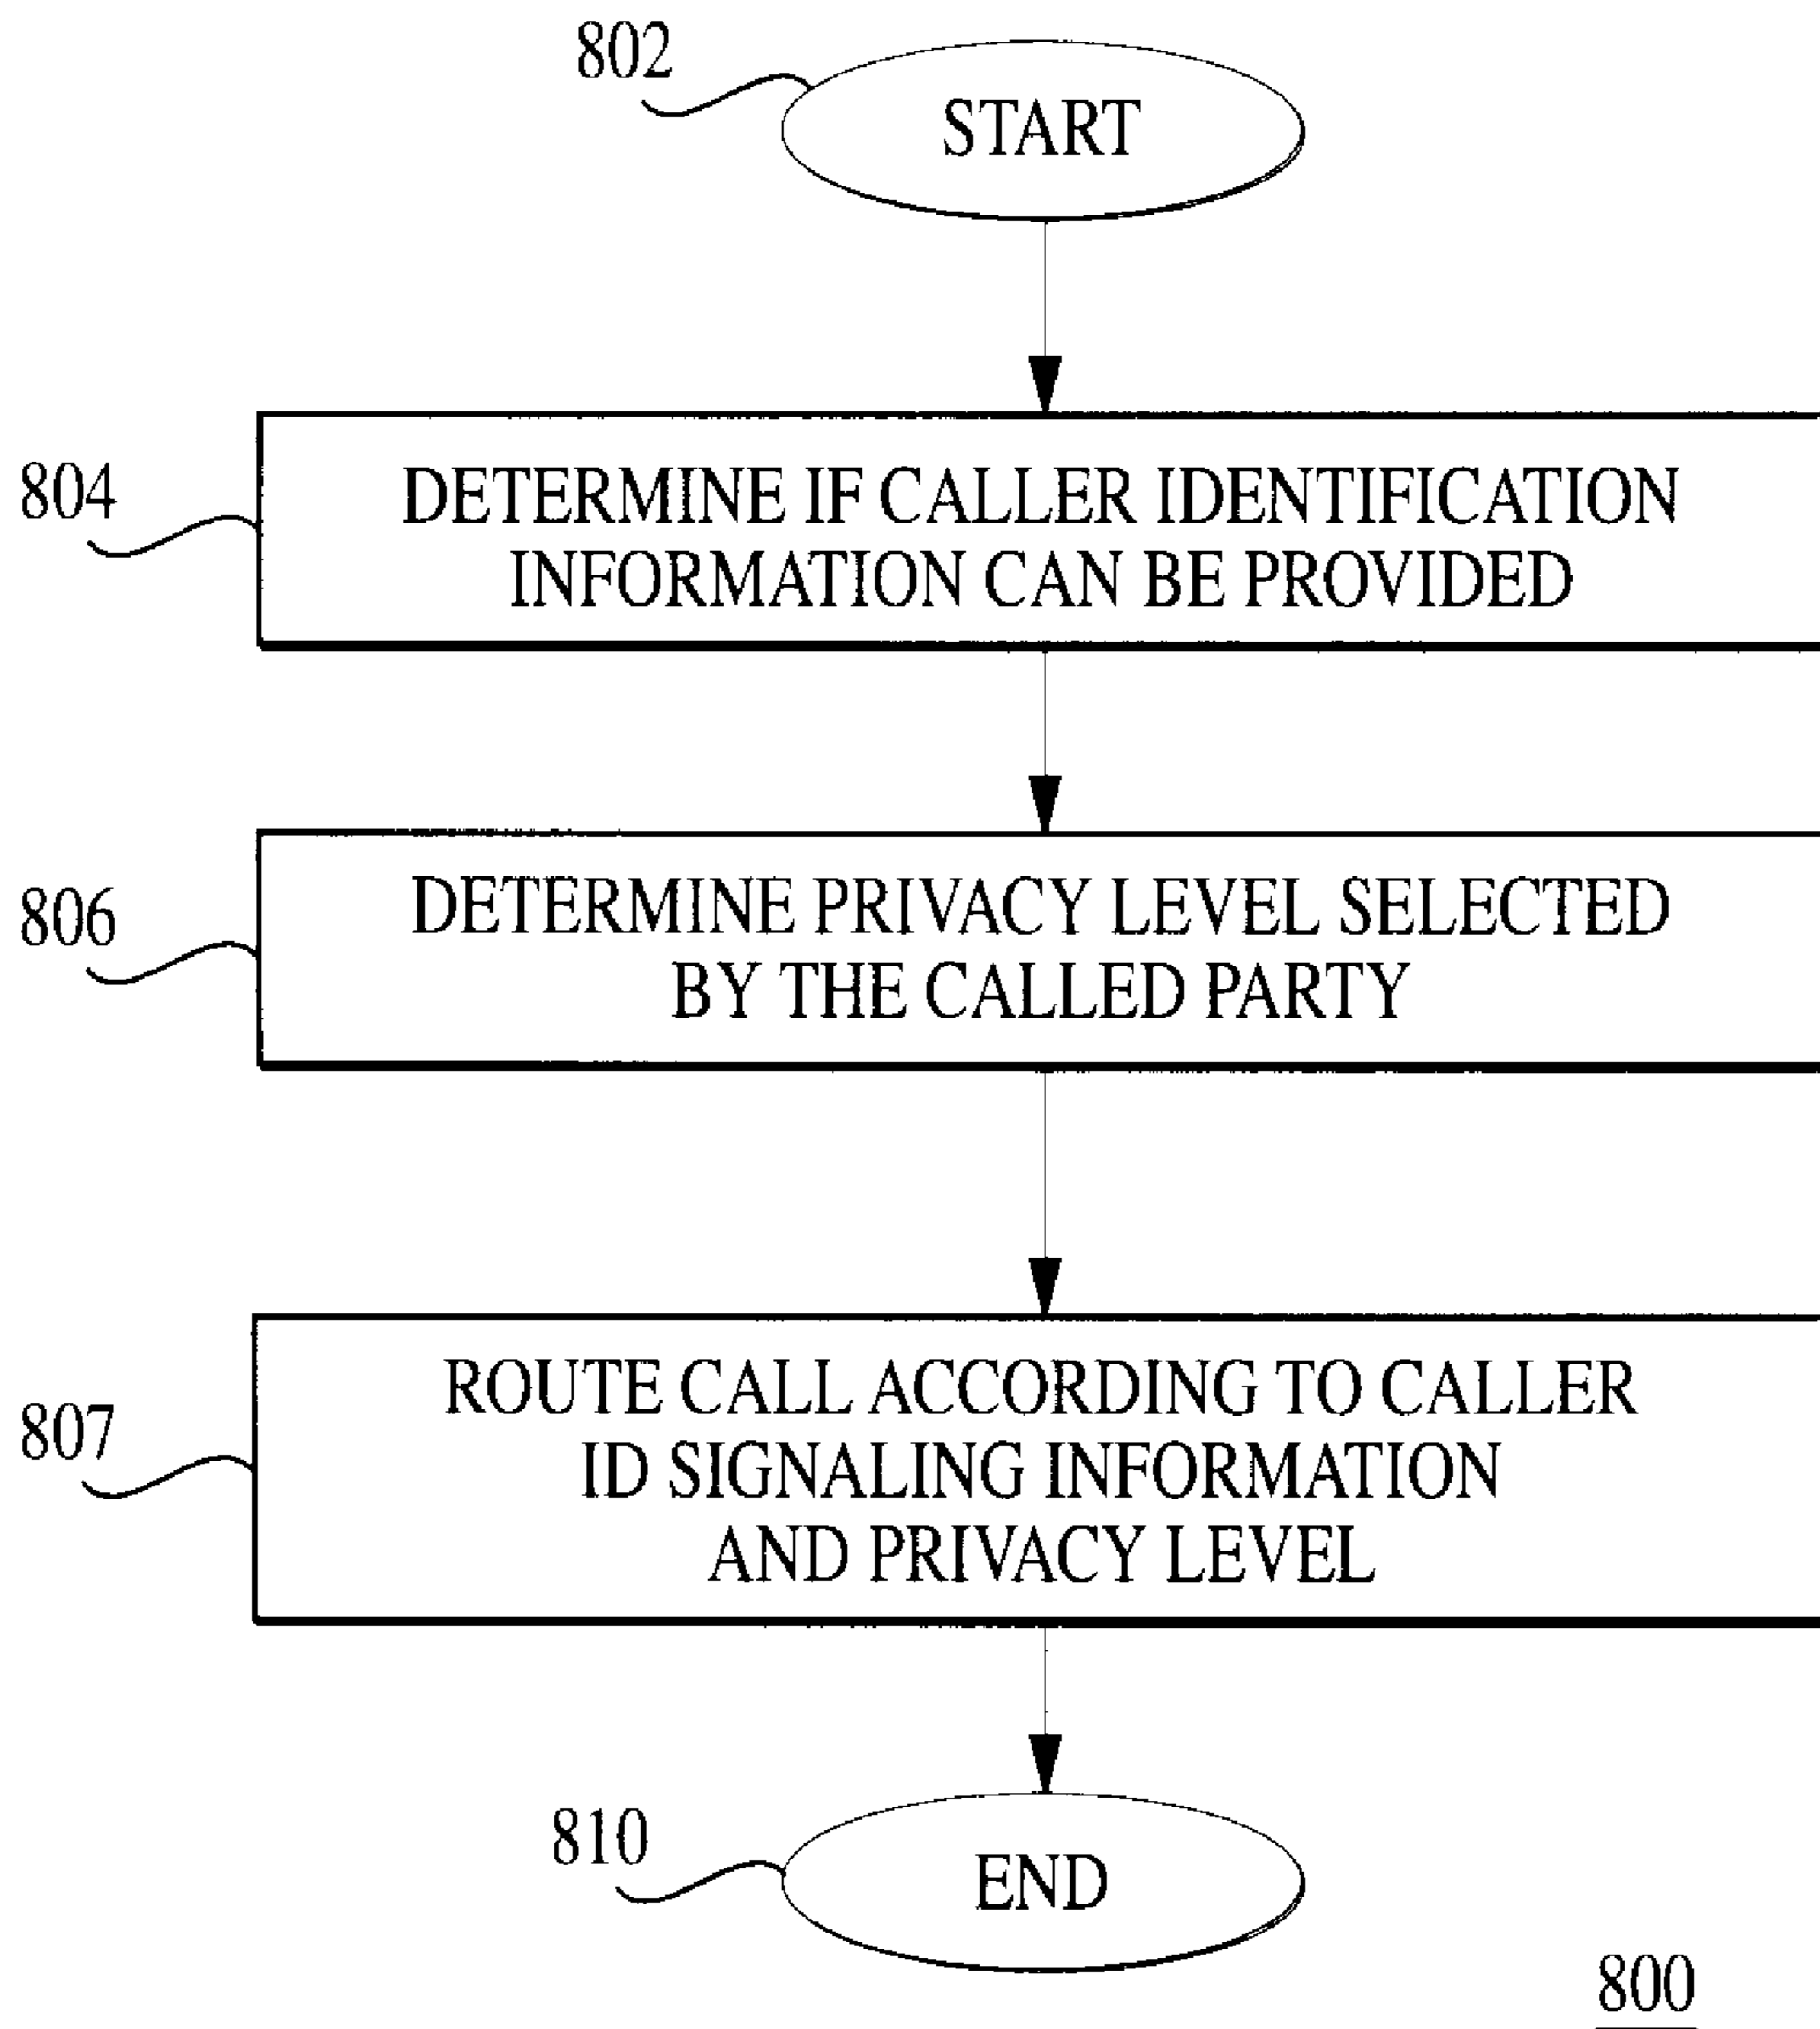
802
START

804
DETERMINE IF CALLER IDENTIFICATION INFORMATION CAN BE PROVIDED

806
DETERMINE PRIVACY LEVEL SELECTED BY THE CALLED PARTY

807
ROUTE CALL ACCORDING TO CALLER ID SIGNALING INFORMATION AND PRIVACY LEVEL

810
END

800